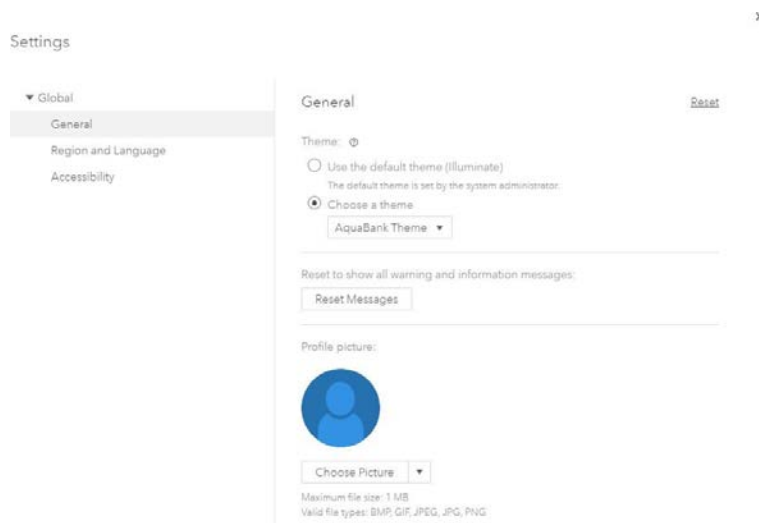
Settings

▾ Global
General
Region and Language
Accessibility

General

Reset

Theme:

Use the default theme (Illuminate)
The default theme is set by the system administrator.

Choose a theme
AquaBank Theme ▾

Reset to show all warning and information messages:
Reset Messages

Profile picture:

Choose Picture ▾

Maximum file size: 1 MB
Valid file types: BMP, GIF, JPEG, JPG, PNG